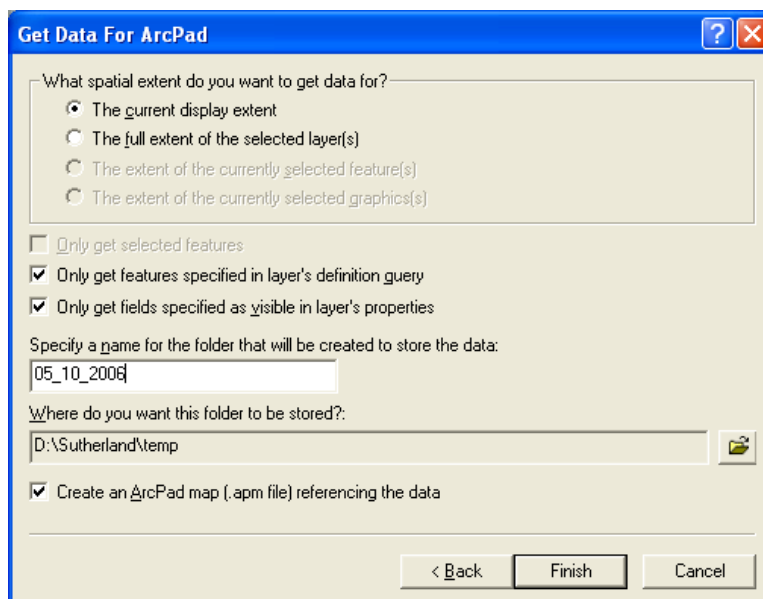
Get Data For ArcPad

What spatial extent do you want to get data for?

The current display extent

The full extent of the selected layer(s)

The extent of the currently selected feature(s)

The extent of the currently selected graphics(s)

Only get selected features

Only get features specified in layer's definition query

Only get fields specified as visible in layer's properties

Specify a name for the folder that will be created to store the data:

05_10_2006

Where do you want this folder to be stored?:

D:\Sutherland\temp

Create an ArcPad map (.apm file) referencing the data

< Back

Finish

Cancel